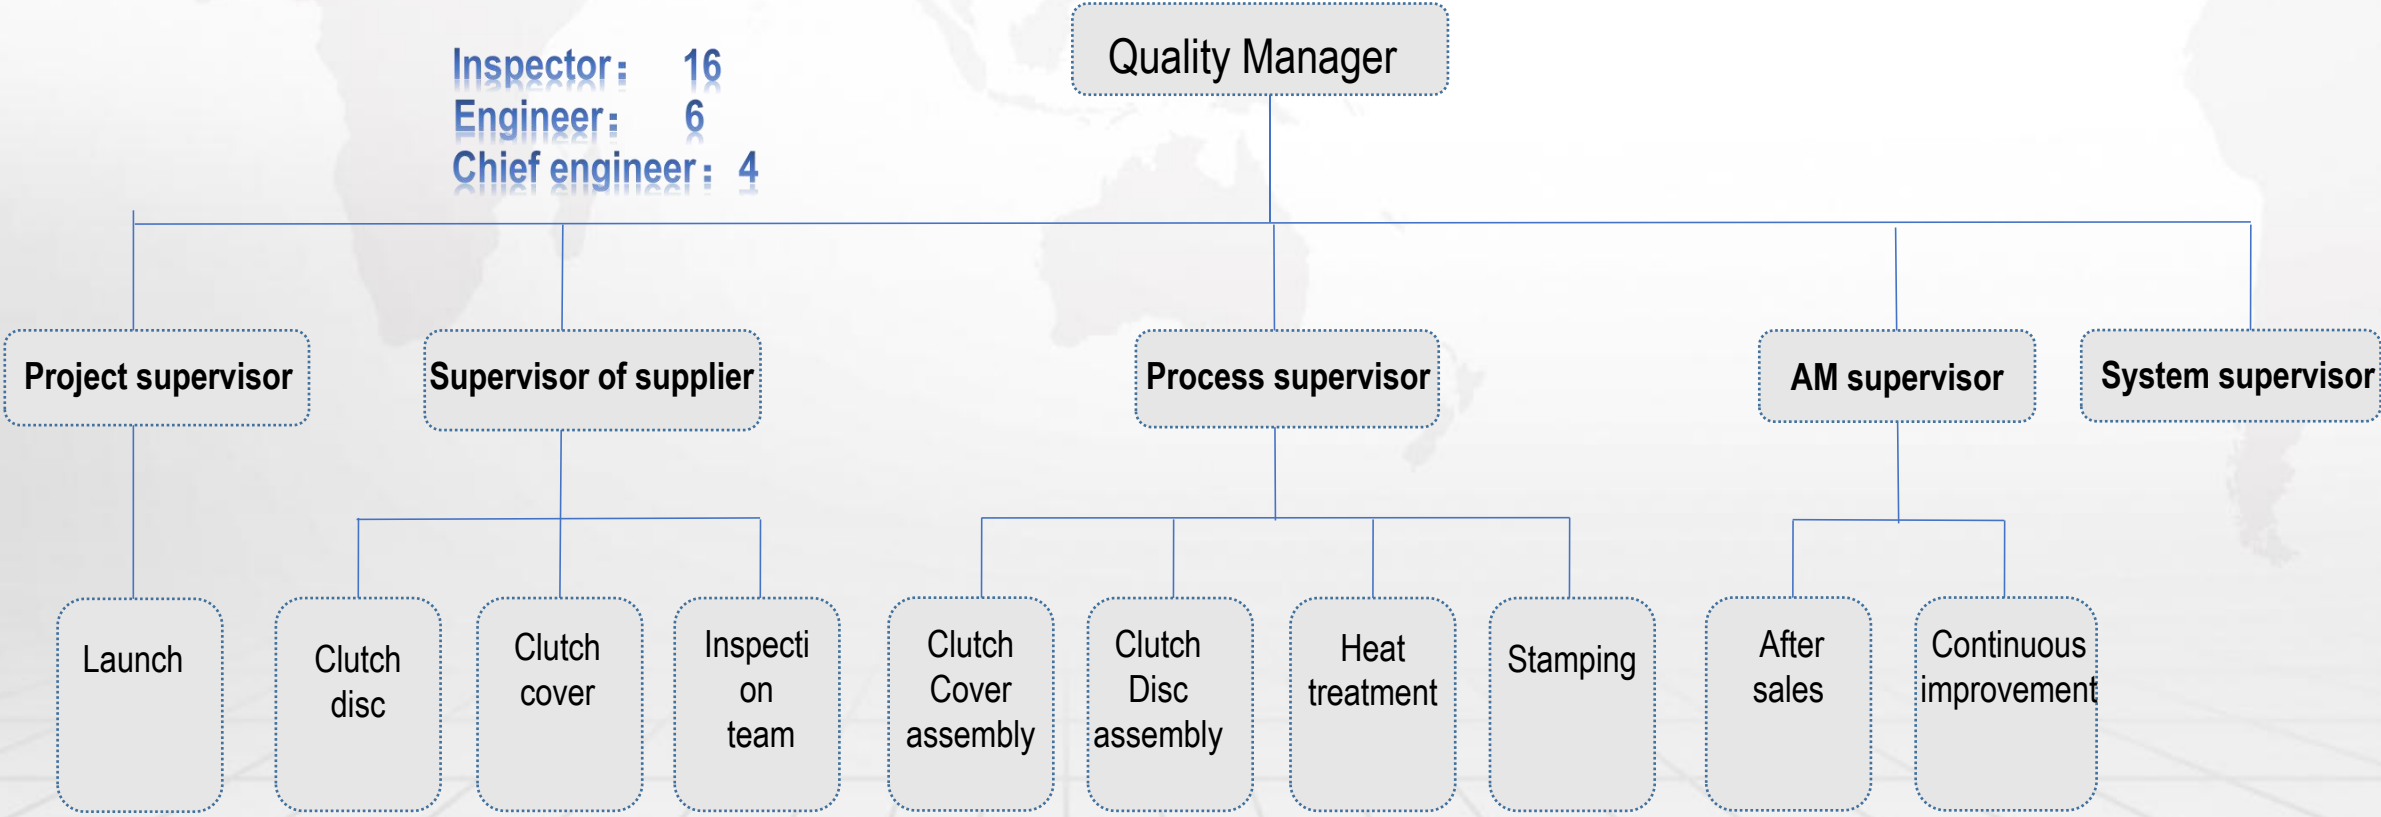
Inspector: 16
Engineer: 6
Chief engineer: 4

Quality Manager

Project supervisor

Supervisor of supplier

Process supervisor

AM supervisor

System supervisor

Launch

Clutch disc

Clutch cover

Inspecti on team

Clutch Cover assembly

Clutch Disc assembly

Heat treatment

Stamping

After sales

Continuous improvement